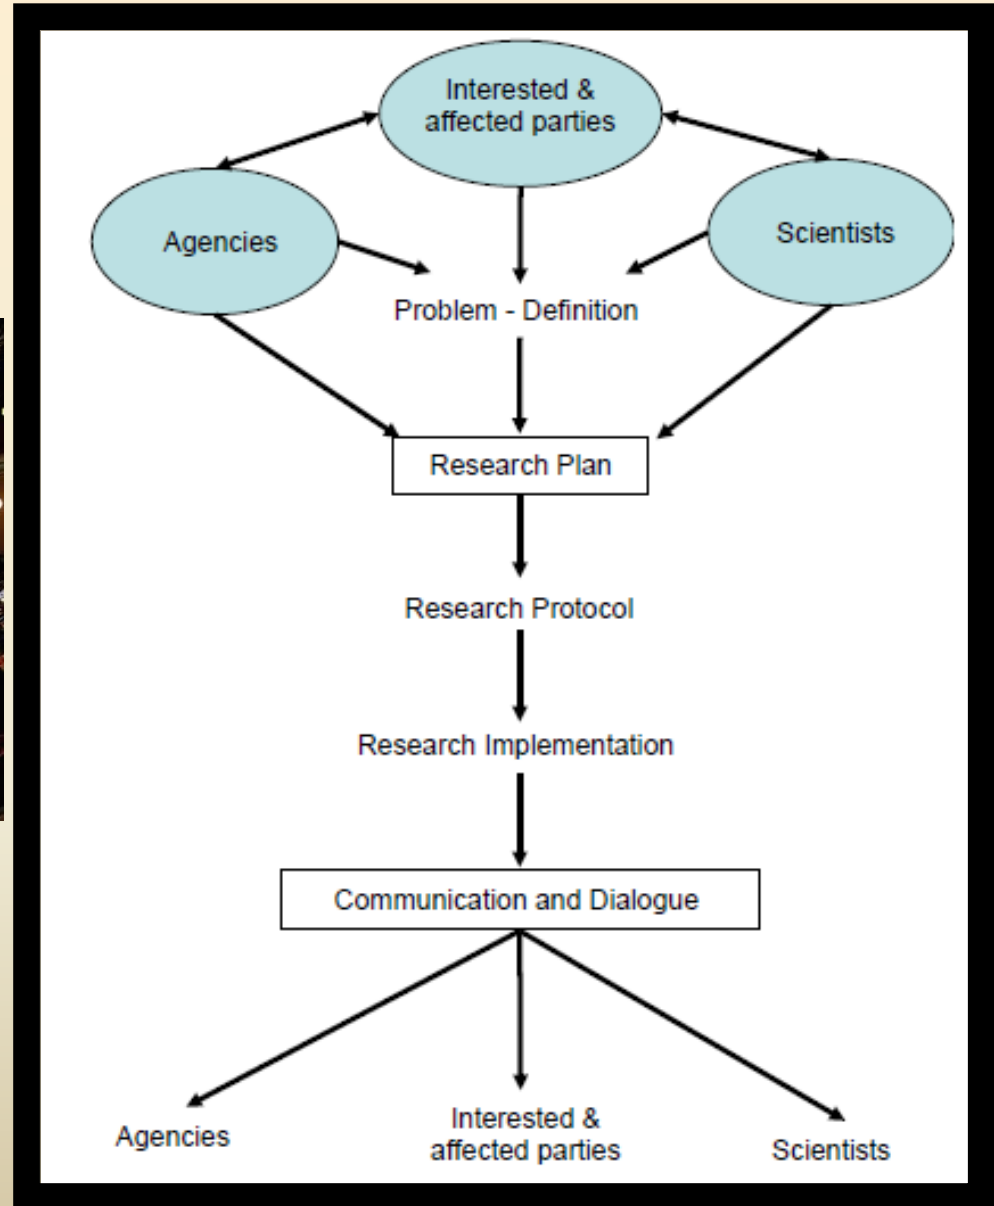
Interested & affected parties

Agencies

Scientists

Problem - Definition

Research Plan

Research Protocol

Research Implementation

Communication and Dialogue

Agencies

Interested & affected parties

Scientists